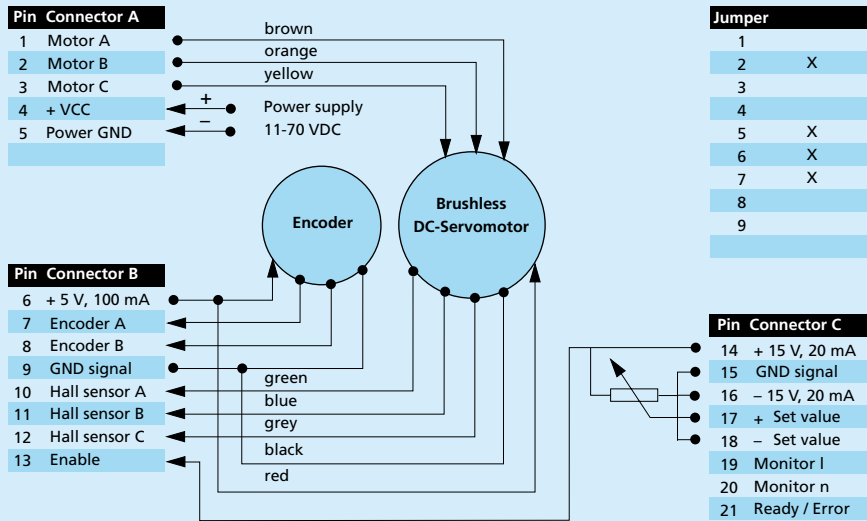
| Pin | Connector A |
|---|---|
| 1 | Motor A |
| 2 | Motor B |
| 3 | Motor C |
| 4 | + VCC |
| 5 | Power GND |

brown
orange
yellow
+
–
Power supply
11-70 VDC

| Jumper | |
|---|---|
| 1 | |
| 2 | X |
| 3 | |
| 4 | |
| 5 | X |
| 6 | X |
| 7 | X |
| 8 | |
| 9 | |

Encoder

Brushless DC-Servomotor

| Pin | Connector B |
|---|---|
| 6 | + 5 V, 100 mA |
| 7 | Encoder A |
| 8 | Encoder B |
| 9 | GND signal |
| 10 | Hall sensor A |
| 11 | Hall sensor B |
| 12 | Hall sensor C |
| 13 | Enable |

green
blue
grey
black
red

| Pin | Connector C |
|---|---|
| 14 | + 15 V, 20 mA |
| 15 | GND signal |
| 16 | – 15 V, 20 mA |
| 17 | + Set value |
| 18 | – Set value |
| 19 | Monitor l |
| 20 | Monitor n |
| 21 | Ready / Error |